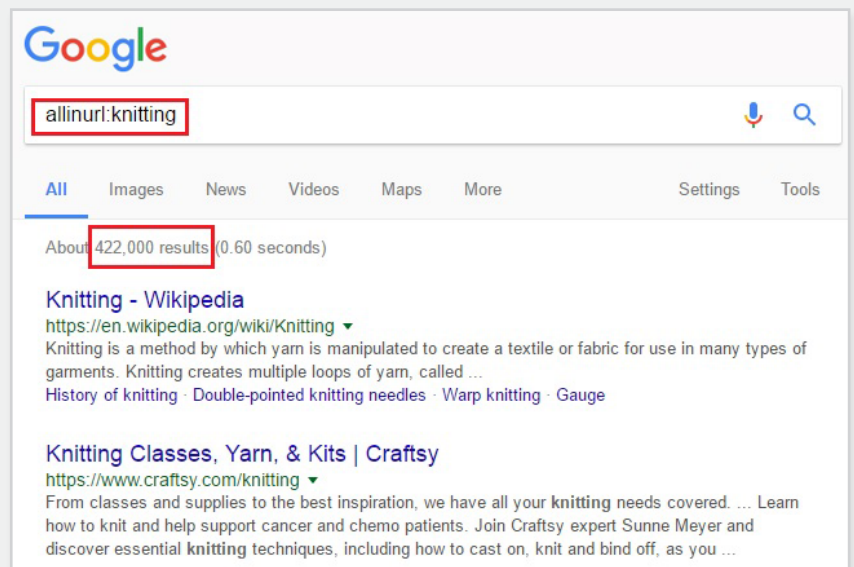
Google

allinurl:knitting

All Images News Videos Maps More Settings Tools

About 422,000 results (0.60 seconds)

Knitting - Wikipedia
https://en.wikipedia.org/wiki/Knitting
Knitting is a method by which yarn is manipulated to create a textile or fabric for use in many types of garments. Knitting creates multiple loops of yarn, called ...
History of knitting · Double-pointed knitting needles · Warp knitting · Gauge

Knitting Classes, Yarn, & Kits | Craftsy
https://www.craftsy.com/knitting
From classes and supplies to the best inspiration, we have all your knitting needs covered. ... Learn how to knit and help support cancer and chemo patients. Join Craftsy expert Sunne Meyer and discover essential knitting techniques, including how to cast on, knit and bind off, as you ...